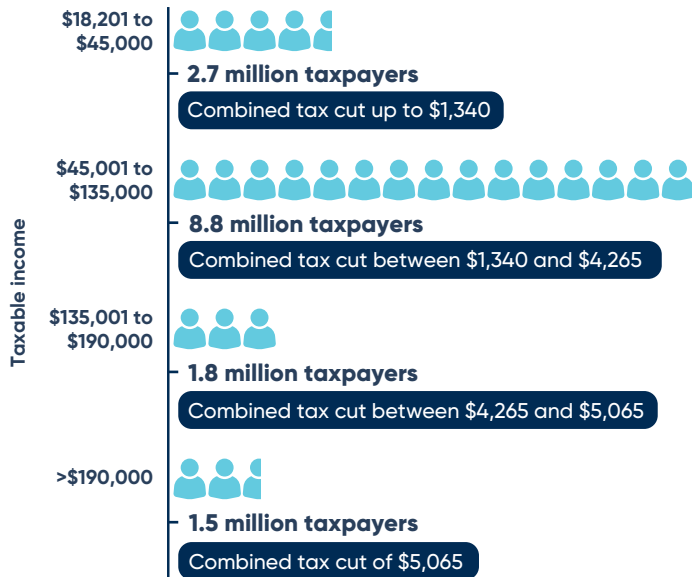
Taxable income

\$18,201 to \$45,000

2.7 million taxpayers

Combined tax cut up to \$1,340

\$45,001 to \$135,000

8.8 million taxpayers

Combined tax cut between \$1,340 and \$4,265

\$135,001 to \$190,000

1.8 million taxpayers

Combined tax cut between \$4,265 and \$5,065

>\$190,000

1.5 million taxpayers

Combined tax cut of \$5,065